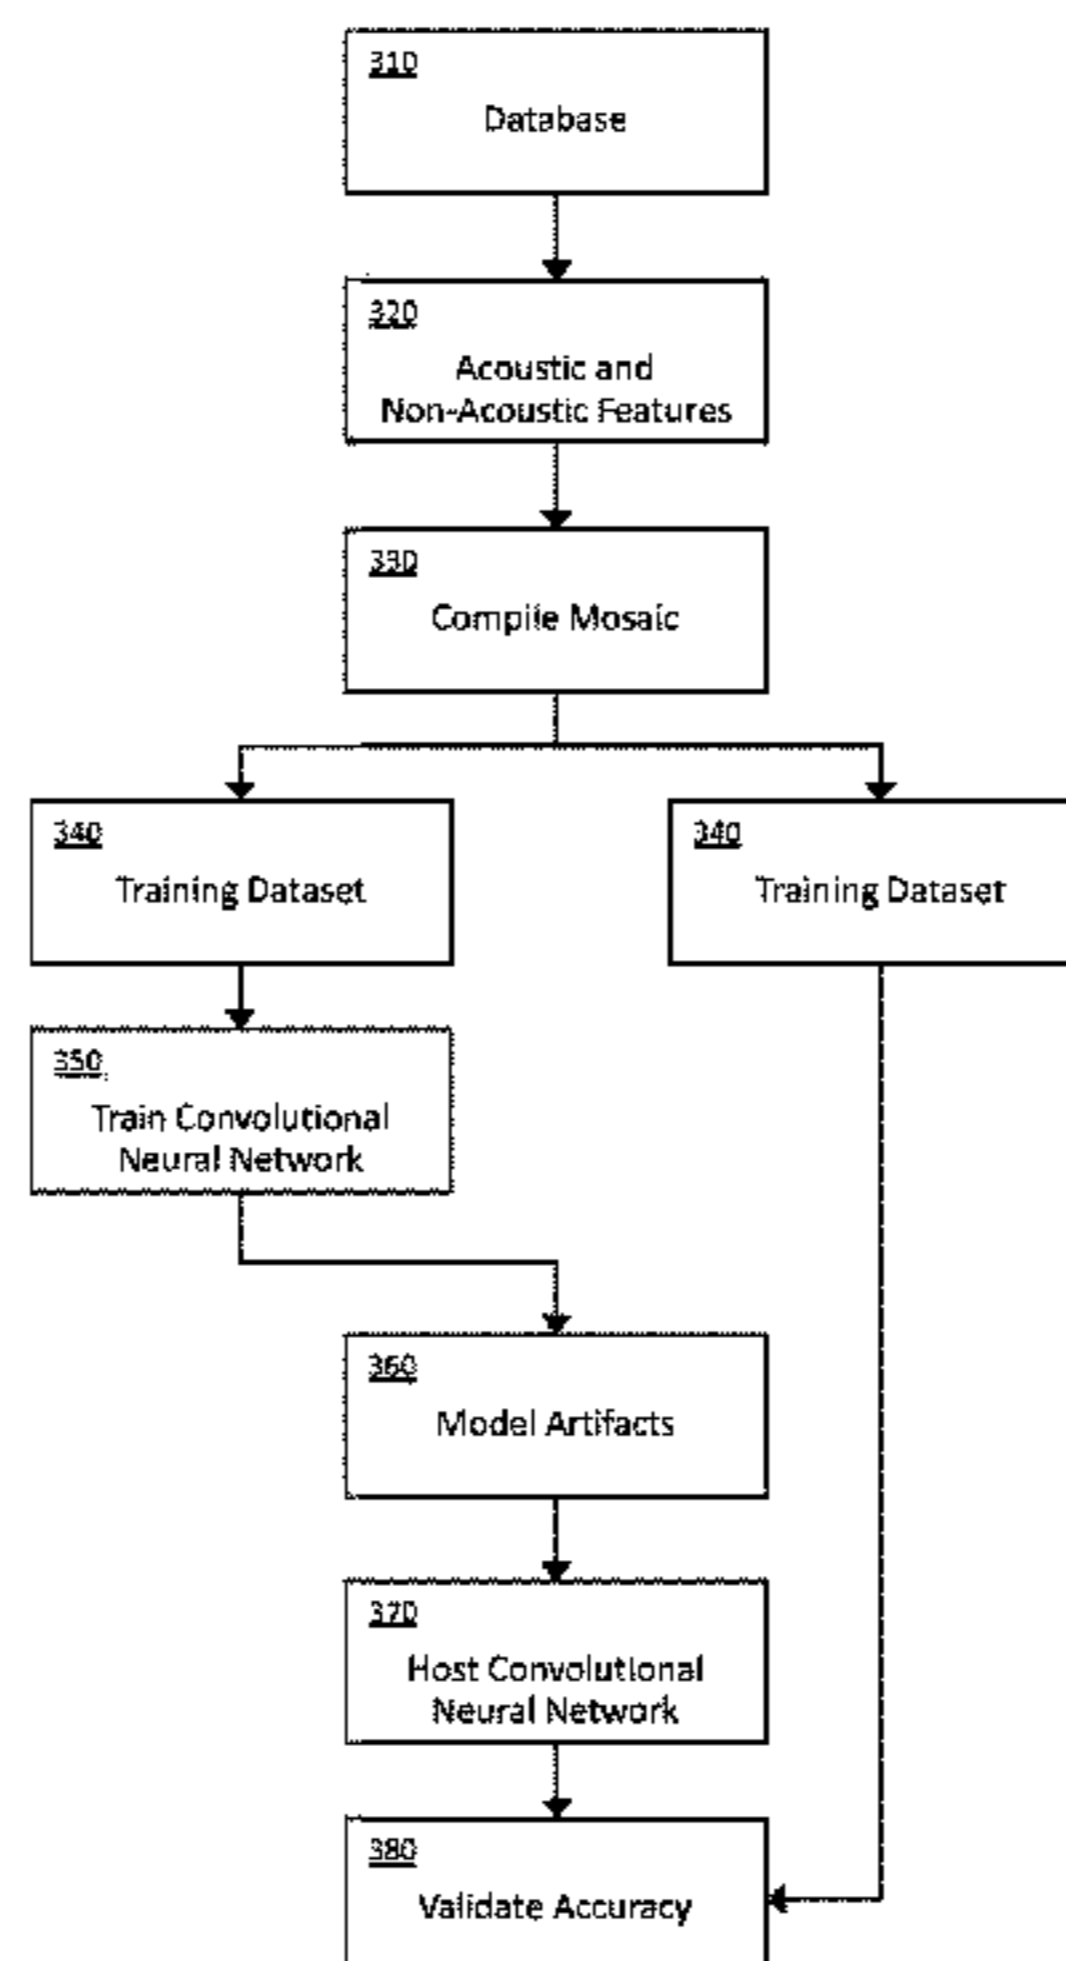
310
Database

320
Acoustic and Non-Acoustic Features

330
Compile Mosaic

340
Training Dataset

340
Training Dataset

350
Train Convolutional Neural Network

360
Model Artifacts

370
Host Convolutional Neural Network

380
Validate Accuracy